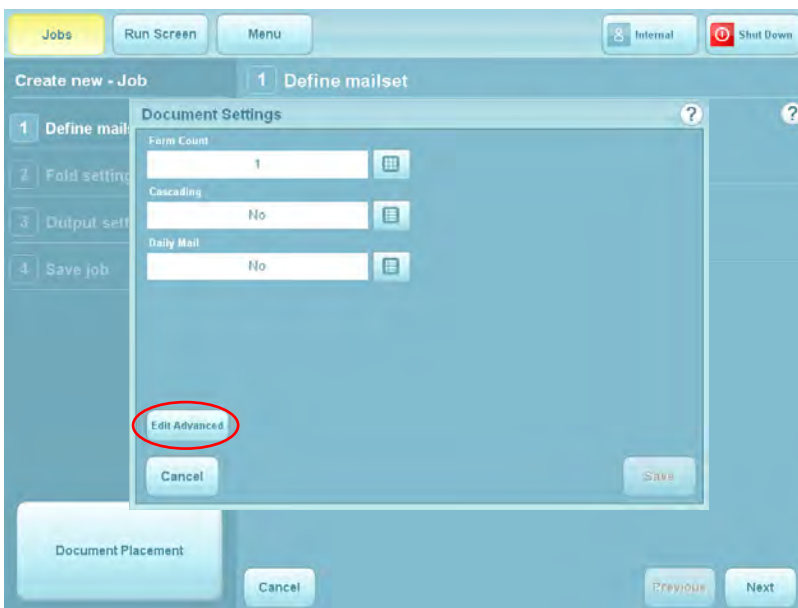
Jobs
Run Screen
Menu
Internal
Shut Down

Create new - Job
1 Define mailset
1 Define mails
2 Fold setting
3 Output sett
4 Save job

Document Settings
?
?
Form Count
1
Cascading
No
Daily Mail
No

Edit Advanced
Cancel
Save

Document Placement
Cancel
Previous
Next